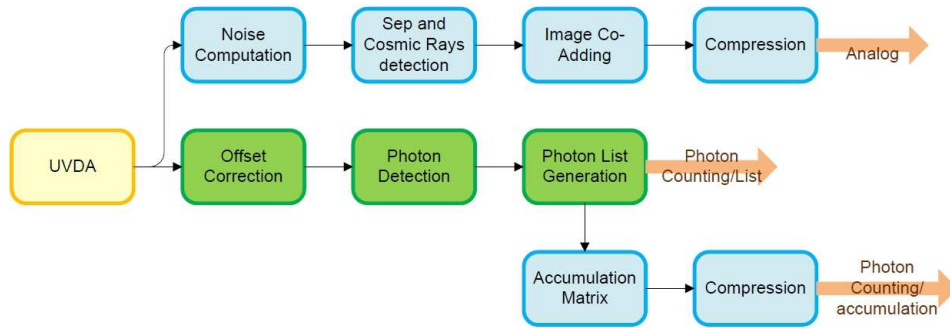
Noise Computation

Sep and Cosmic Rays detection

Image Co-Adding

Compression

Analog

UVDA

Offset Correction

Photon Detection

Photon List Generation

Photon Counting/List

Accumulation Matrix

Compression

Photon Counting/ accumulation